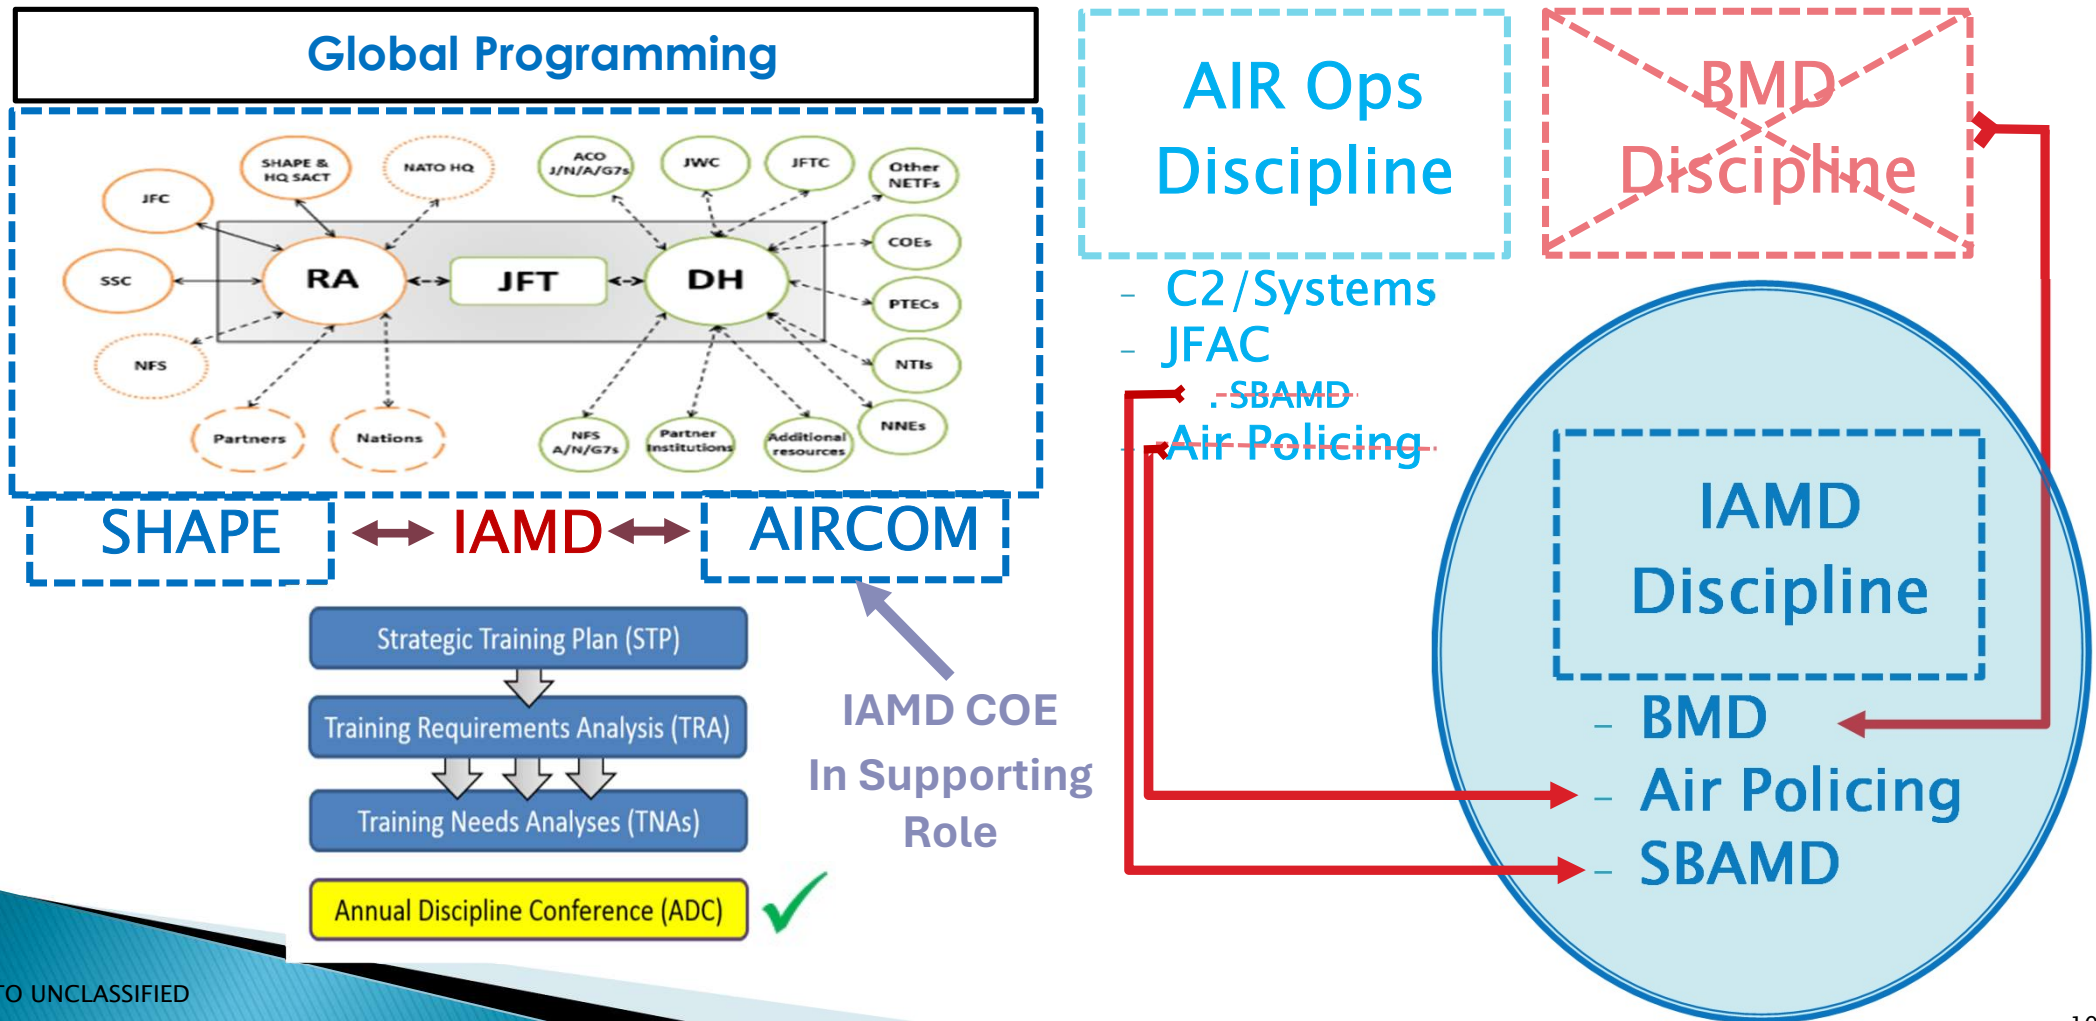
Global Programming

SHAPE & HQ SACT

NATO HQ

ACO J/N/A/G7s

JWC

JFTC

Other NETFs

JFC

COEs

SSC

RA

JFT

DH

PTECs

NFS

NTIs

Partners

Nations

NFS A/N/G7s

Partner Institutions

Additional resources

NNEs

SHAPE ↔ IAMD ↔ AIRCOM

Strategic Training Plan (STP)

Training Requirements Analysis (TRA)

Training Needs Analyses (TNAs)

Annual Discipline Conference (ADC)

IAMD COE

In Supporting Role

AIR Ops Discipline

BMD Discipline

- C2/Systems
- JFAC
- SBAMD
- Air Policing

IAMD Discipline

- BMD
- Air Policing
- SBAMD

TO UNCLASSIFIED

10